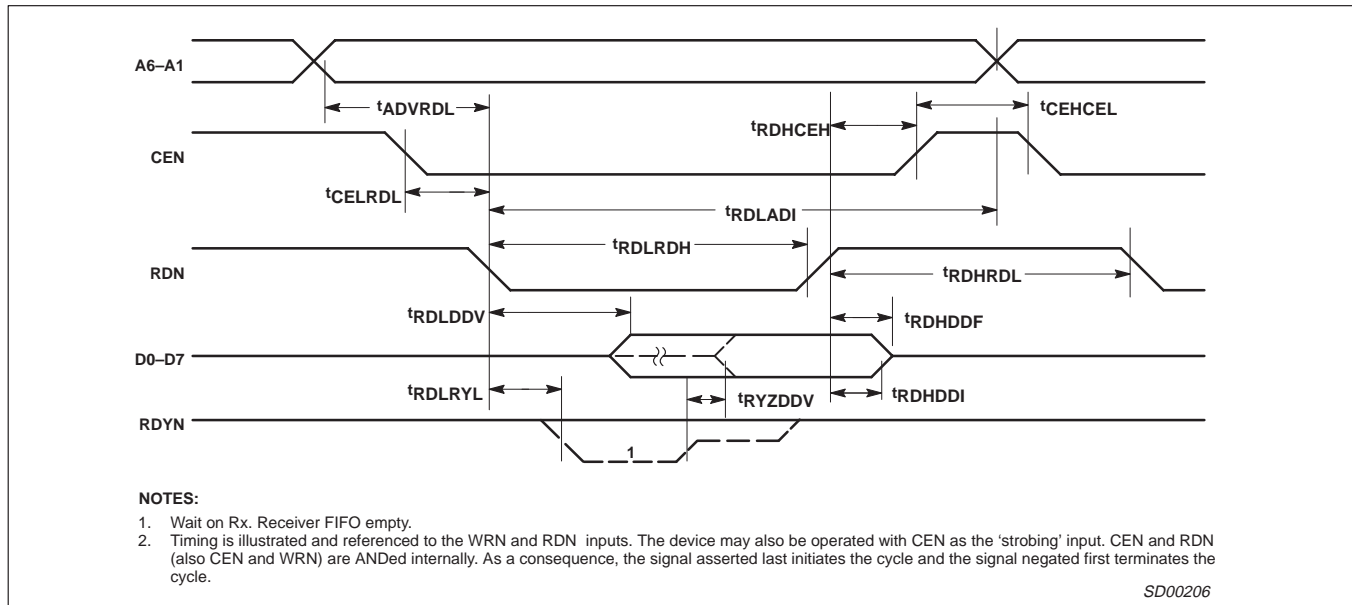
A6–A1

$t_{ADVRDL}$

$t_{CEHCEL}$

$t_{RDHCEH}$

CEN

$t_{CELRDL}$

$t_{RDLADI}$

$t_{RDLRDH}$

RDN

$t_{RDHRDL}$

$t_{RDLDDV}$

$t_{RDHDDF}$

D0–D7

$t_{RDLRYL}$

$t_{RYZDDV}$

$t_{RDHDDI}$

RDYN

1

NOTES:

1. Wait on Rx. Receiver FIFO empty.
2. Timing is illustrated and referenced to the WRN and RDN inputs. The device may also be operated with CEN as the 'strobing' input. CEN and RDN (also CEN and WRN) are ANDed internally. As a consequence, the signal asserted last initiates the cycle and the signal negated first terminates the cycle.

SD00206